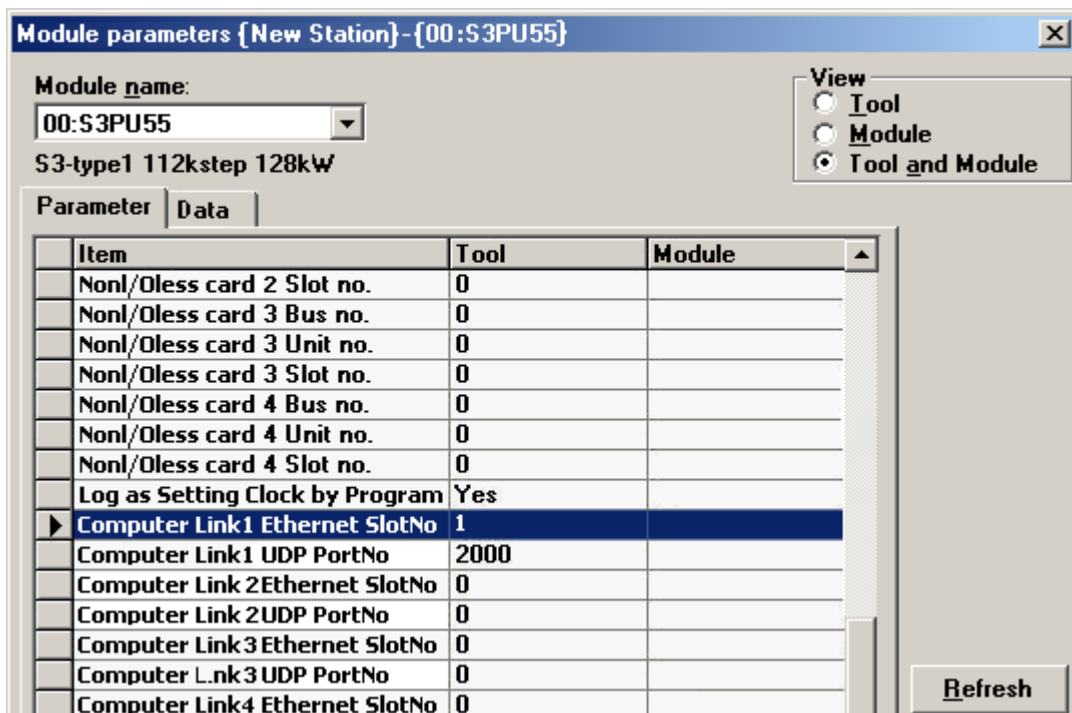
Module parameters {New Station}-{00:S3PU55}

Module name:
00:S3PU55
S3-type1 112kstep 128kW

View
Tool
Module
Tool and Module

Parameter | Data

| Item | Tool | Module |
|---|---|---|
| Nonl/Oless card 2 Slot no. | 0 | |
| Nonl/Oless card 3 Bus no. | 0 | |
| Nonl/Oless card 3 Unit no. | 0 | |
| Nonl/Oless card 3 Slot no. | 0 | |
| Nonl/Oless card 4 Bus no. | 0 | |
| Nonl/Oless card 4 Unit no. | 0 | |
| Nonl/Oless card 4 Slot no. | 0 | |
| Log as Setting Clock by Program | Yes | |
| Computer Link1 Ethernet SlotNo | 1 | |
| Computer Link1 UDP PortNo | 2000 | |
| Computer Link 2Ethernet SlotNo | 0 | |
| Computer Link 2UDP PortNo | 0 | |
| Computer Link3 Ethernet SlotNo | 0 | |
| Computer L.nk3 UDP PortNo | 0 | |
| Computer Link4 Ethernet SlotNo | 0 | |

Refresh